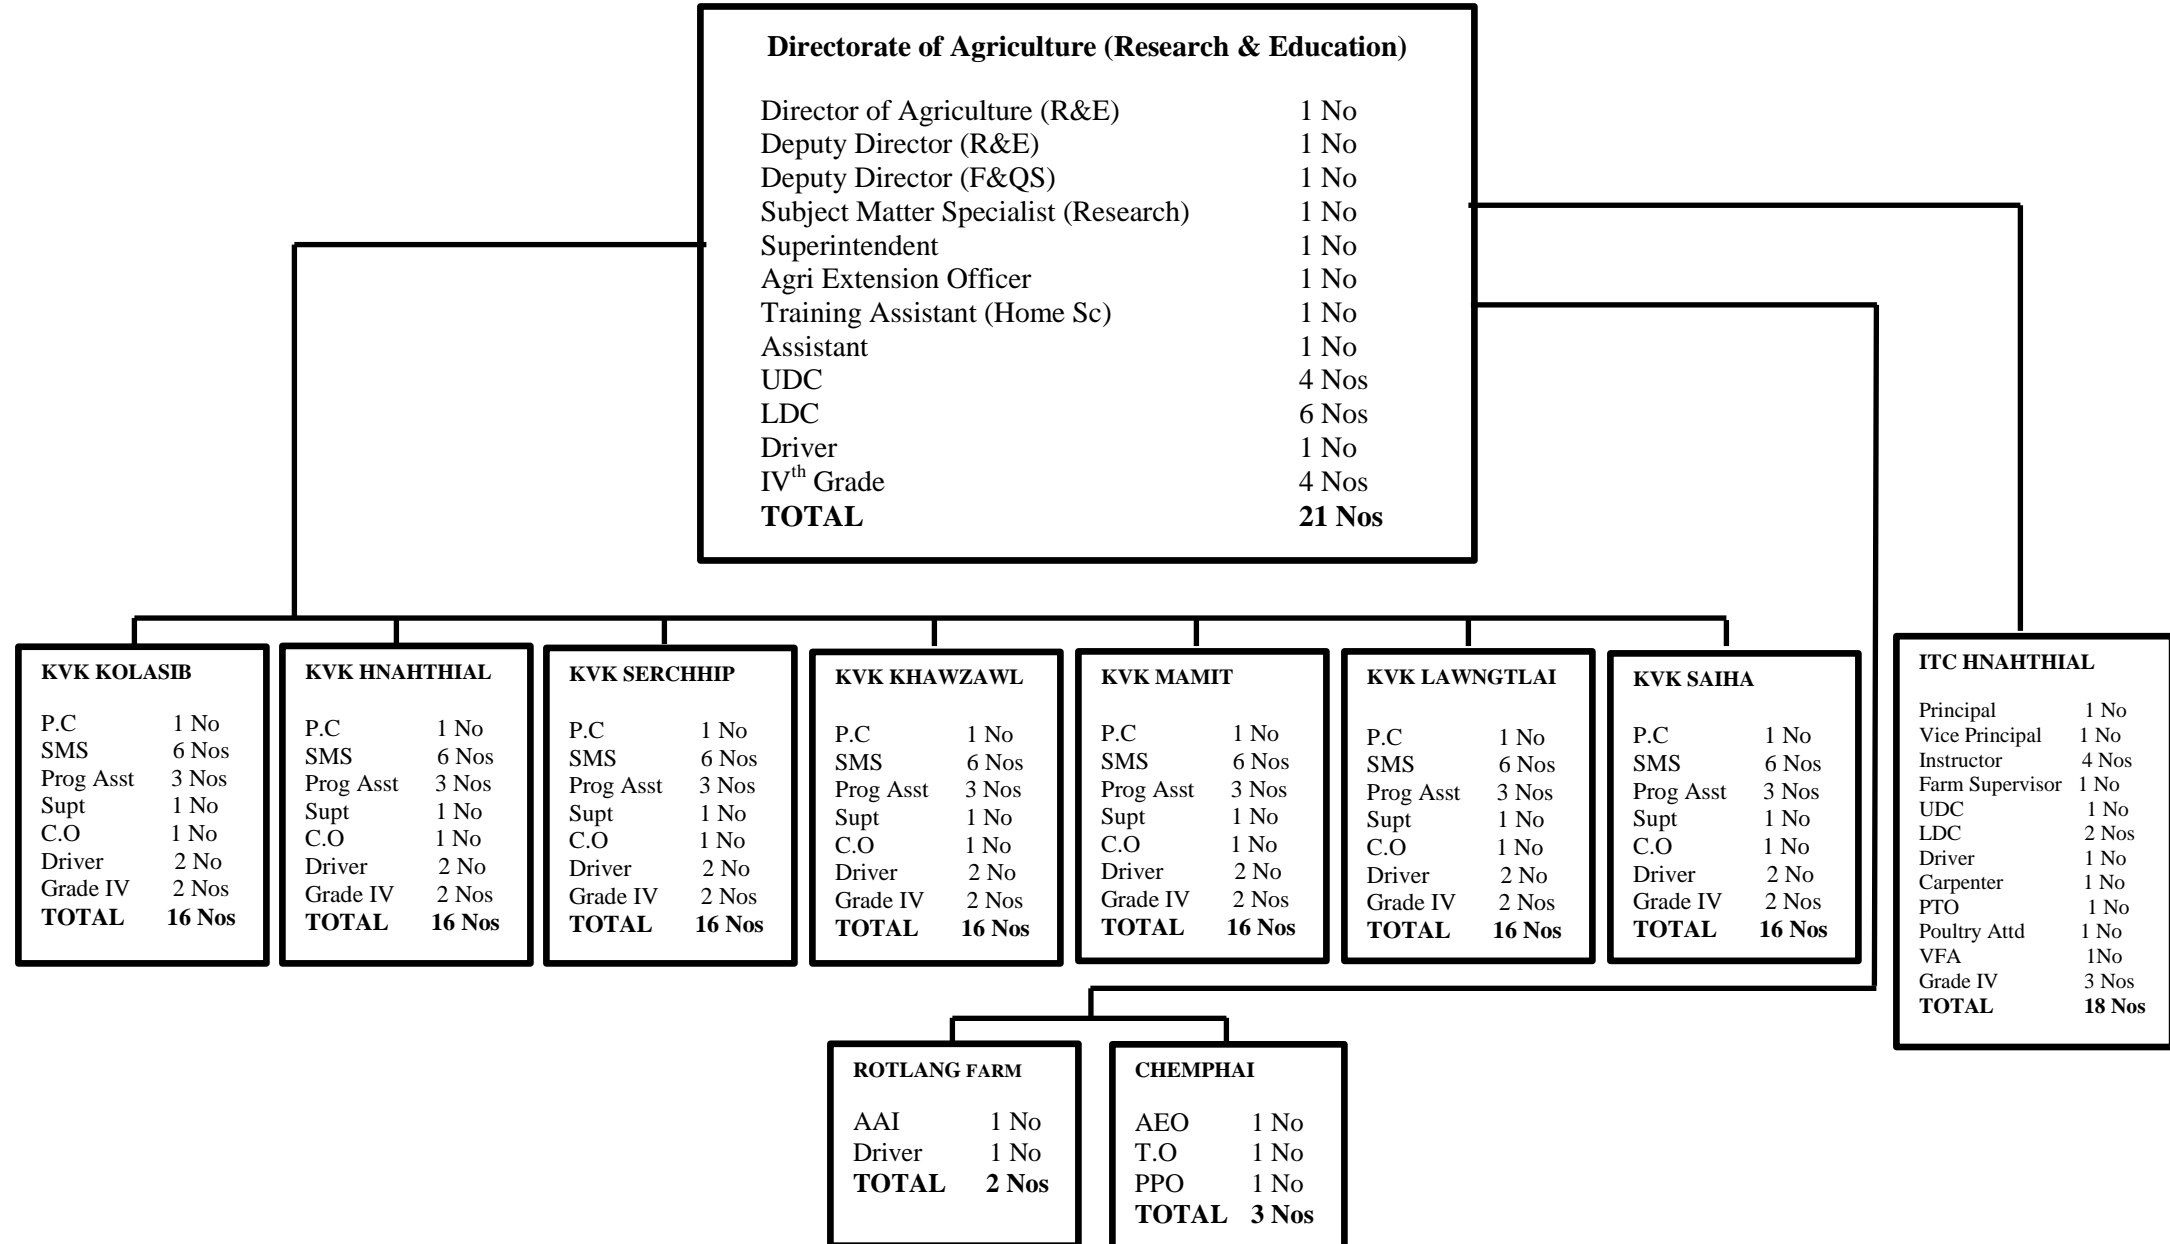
**Directorate of Agriculture (Research & Education)**

| | |
|---|---|
| Director of Agriculture (R&E) | 1 No |
| Deputy Director (R&E) | 1 No |
| Deputy Director (F&QS) | 1 No |
| Subject Matter Specialist (Research) | 1 No |
| Superintendent | 1 No |
| Agri Extension Officer | 1 No |
| Training Assistant (Home Sc) | 1 No |
| Assistant | 1 No |
| UDC | 4 Nos |
| LDC | 6 Nos |
| Driver | 1 No |
| IV$^{th}$ Grade | 4 Nos |
| **TOTAL** | **21 Nos** |

**KVK KOLASIB**

| | |
|---|---|
| P.C | 1 No |
| SMS | 6 Nos |
| Prog Asst | 3 Nos |
| Supt | 1 No |
| C.O | 1 No |
| Driver | 2 No |
| Grade IV | 2 Nos |
| **TOTAL** | **16 Nos** |

**KVK HNAHTHIAL**

| | |
|---|---|
| P.C | 1 No |
| SMS | 6 Nos |
| Prog Asst | 3 Nos |
| Supt | 1 No |
| C.O | 1 No |
| Driver | 2 No |
| Grade IV | 2 Nos |
| **TOTAL** | **16 Nos** |

**KVK SERCHHIP**

| | |
|---|---|
| P.C | 1 No |
| SMS | 6 Nos |
| Prog Asst | 3 Nos |
| Supt | 1 No |
| C.O | 1 No |
| Driver | 2 No |
| Grade IV | 2 Nos |
| **TOTAL** | **16 Nos** |

**KVK KHAWZAWL**

| | |
|---|---|
| P.C | 1 No |
| SMS | 6 Nos |
| Prog Asst | 3 Nos |
| Supt | 1 No |
| C.O | 1 No |
| Driver | 2 No |
| Grade IV | 2 Nos |
| **TOTAL** | **16 Nos** |

**KVK MAMIT**

| | |
|---|---|
| P.C | 1 No |
| SMS | 6 Nos |
| Prog Asst | 3 Nos |
| Supt | 1 No |
| C.O | 1 No |
| Driver | 2 No |
| Grade IV | 2 Nos |
| **TOTAL** | **16 Nos** |

**KVK LAWNGTLAI**

| | |
|---|---|
| P.C | 1 No |
| SMS | 6 Nos |
| Prog Asst | 3 Nos |
| Supt | 1 No |
| C.O | 1 No |
| Driver | 2 No |
| Grade IV | 2 Nos |
| **TOTAL** | **16 Nos** |

**KVK SAIHA**

| | |
|---|---|
| P.C | 1 No |
| SMS | 6 Nos |
| Prog Asst | 3 Nos |
| Supt | 1 No |
| C.O | 1 No |
| Driver | 2 No |
| Grade IV | 2 Nos |
| **TOTAL** | **16 Nos** |

**ITC HNAHTHIAL**

| | |
|---|---|
| Principal | 1 No |
| Vice Principal | 1 No |
| Instructor | 4 Nos |
| Farm Supervisor | 1 No |
| UDC | 1 No |
| LDC | 2 Nos |
| Driver | 1 No |
| Carpenter | 1 No |
| PTO | 1 No |
| Poultry Attd | 1 No |
| VFA | 1No |
| Grade IV | 3 Nos |
| **TOTAL** | **18 Nos** |

**ROTLANG FARM**

| | |
|---|---|
| AAI | 1 No |
| Driver | 1 No |
| **TOTAL** | **2 Nos** |

**CHEMPHAI**

| | |
|---|---|
| AEO | 1 No |
| T.O | 1 No |
| PPO | 1 No |
| **TOTAL** | **3 Nos** |